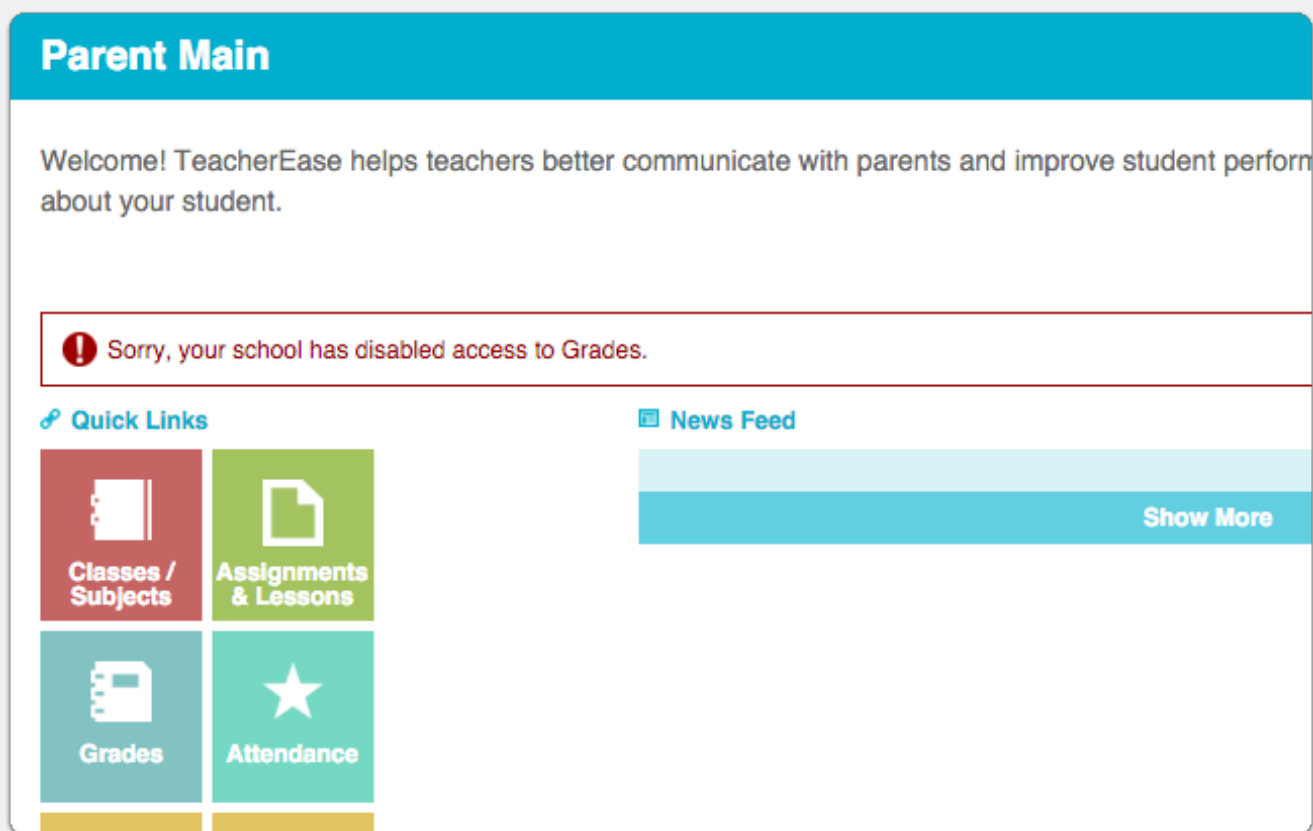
Parent Main

Welcome! TeacherEase helps teachers better communicate with parents and improve student perform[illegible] about your student.

Sorry, your school has disabled access to Grades.

Quick Links

Classes / Subjects

Assignments & Lessons

Grades

Attendance

News Feed

Show More